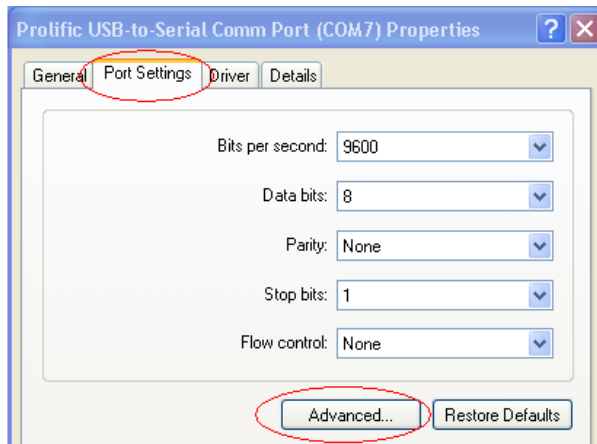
Prolific USB-to-Serial Comm Port (COM7) Properties

?

General

Port Settings

Driver

Details

Bits per second: 9600

Data bits: 8

Parity: None

Stop bits: 1

Flow control: None

Advanced...

Restore Defaults